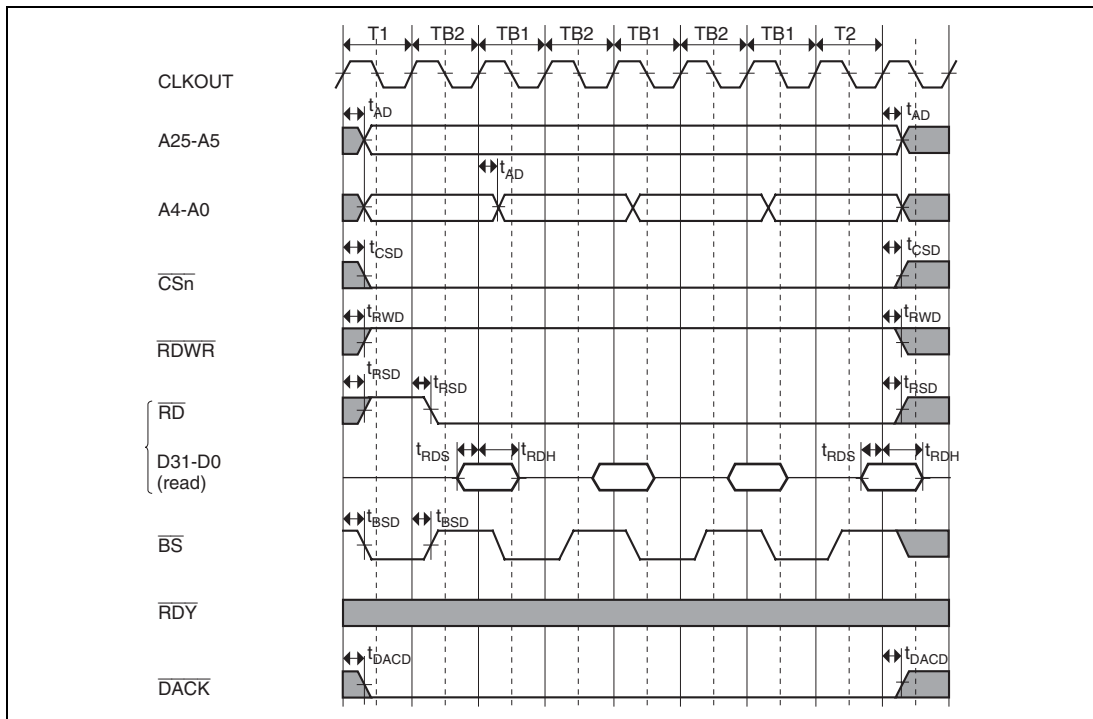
T1 TB2 TB1 TB2 TB1 TB2 TB1 T2

CLKOUT

$t_{AD}$ $t_{AD}$

A25-A5

$t_{AD}$

A4-A0

$t_{CSD}$ $t_{CSD}$

$\overline{CSn}$

$t_{RWD}$ $t_{RWD}$

$\overline{RDWR}$

$t_{RSD}$ $t_{RSD}$ $t_{RSD}$

$\overline{RD}$

$t_{RDS}$ $t_{RDH}$ $t_{RDS}$ $t_{RDH}$

D31-D0 (read)

$t_{BSD}$ $t_{BSD}$

$\overline{BS}$

$\overline{RDY}$

$t_{DACD}$ $t_{DACD}$

$\overline{DACK}$